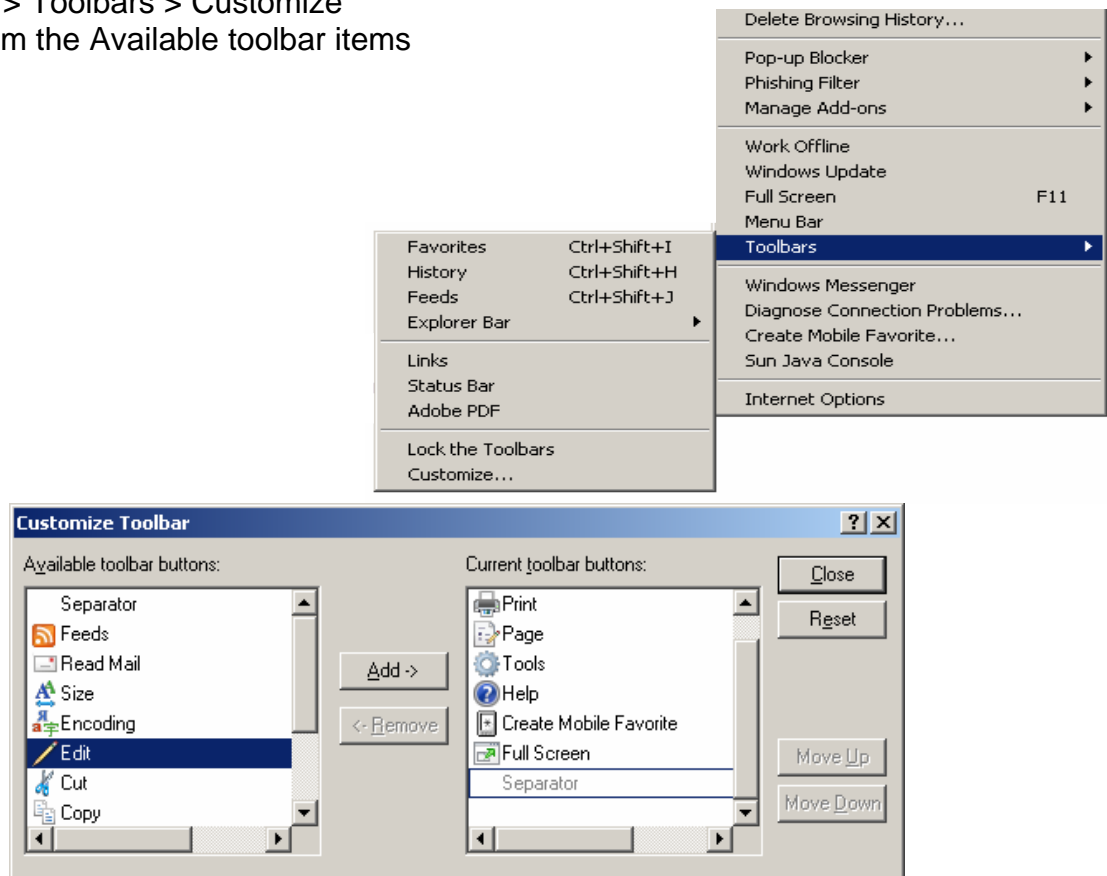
> Toolbars > Customize
m the Available toolbar items

Delete Browsing History...

Pop-up Blocker
Phishing Filter
Manage Add-ons

Work Offline
Windows Update
Full Screen F11
Menu Bar
Toolbars

Windows Messenger
Diagnose Connection Problems...
Create Mobile Favorite...
Sun Java Console

Internet Options

Favorites Ctrl+Shift+I
History Ctrl+Shift+H
Feeds Ctrl+Shift+J
Explorer Bar

Links
Status Bar
Adobe PDF

Lock the Toolbars
Customize...

Customize Toolbar

Available toolbar buttons:
Separator
Feeds
Read Mail
Size
Encoding
Edit
Cut
Copy

Add ->
<- Remove

Current toolbar buttons:
Print
Page
Tools
Help
Create Mobile Favorite
Full Screen
Separator

Close
Reset
Move Up
Move Down